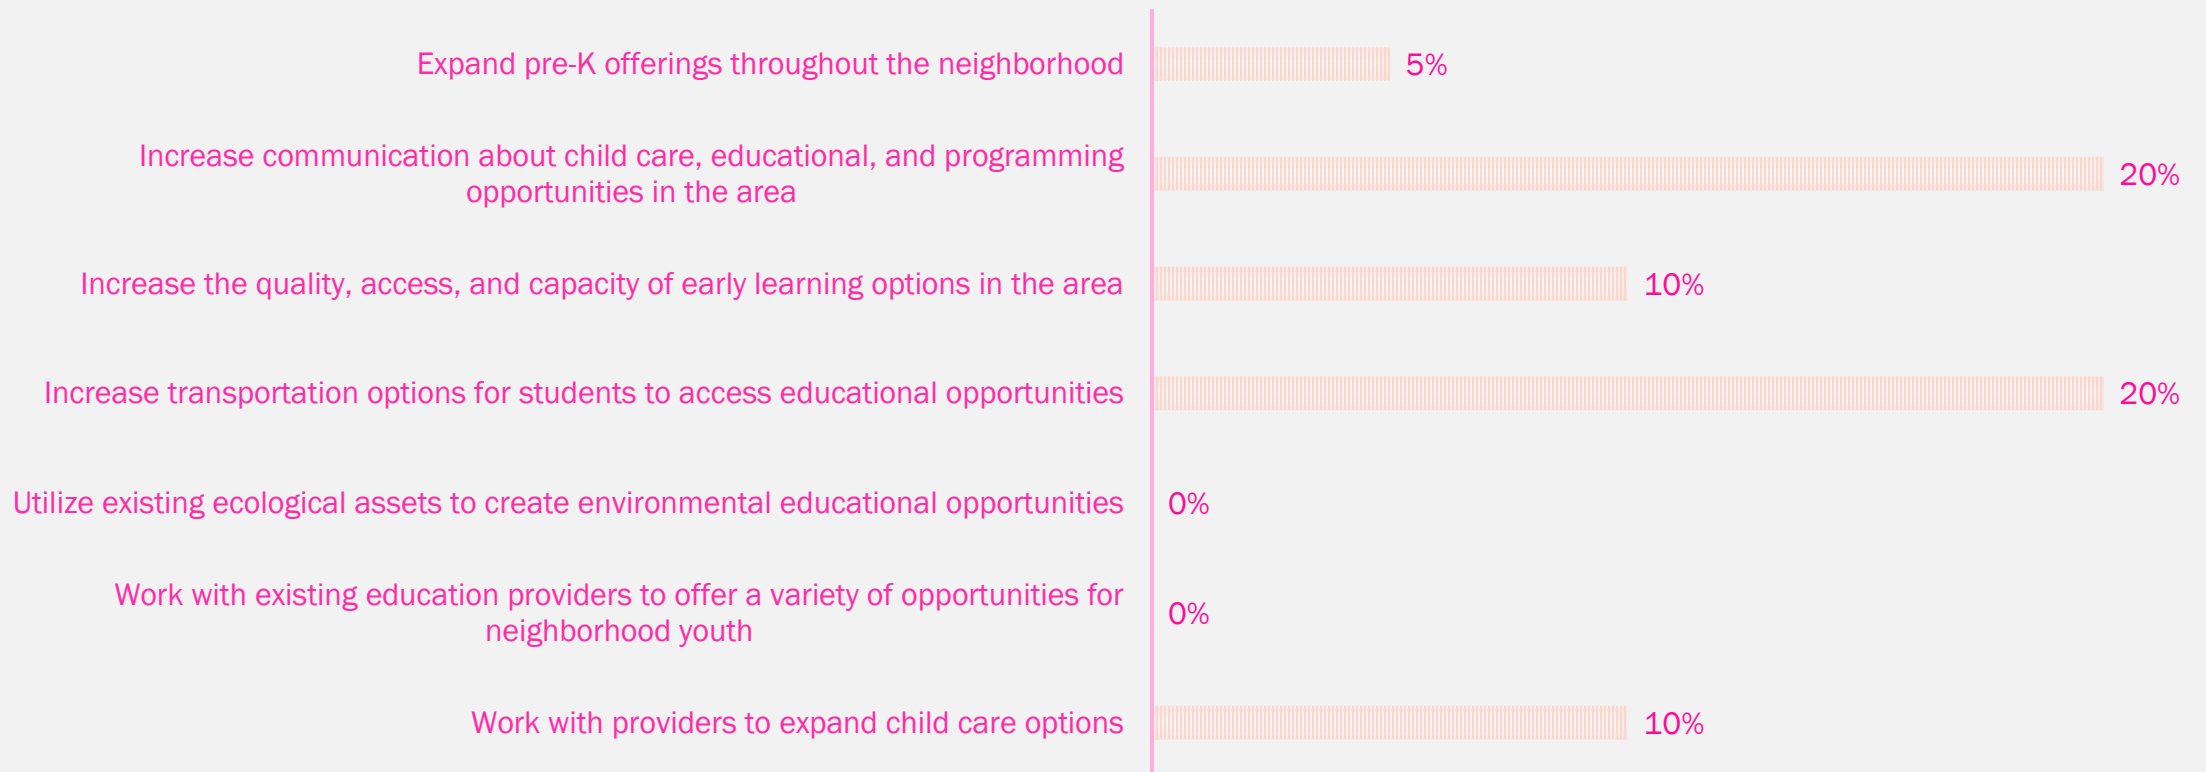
Expand pre-K offerings throughout the neighborhood 5%

Increase communication about child care, educational, and programming opportunities in the area 20%

Increase the quality, access, and capacity of early learning options in the area 10%

Increase transportation options for students to access educational opportunities 20%

Utilize existing ecological assets to create environmental educational opportunities 0%

Work with existing education providers to offer a variety of opportunities for neighborhood youth 0%

Work with providers to expand child care options 10%